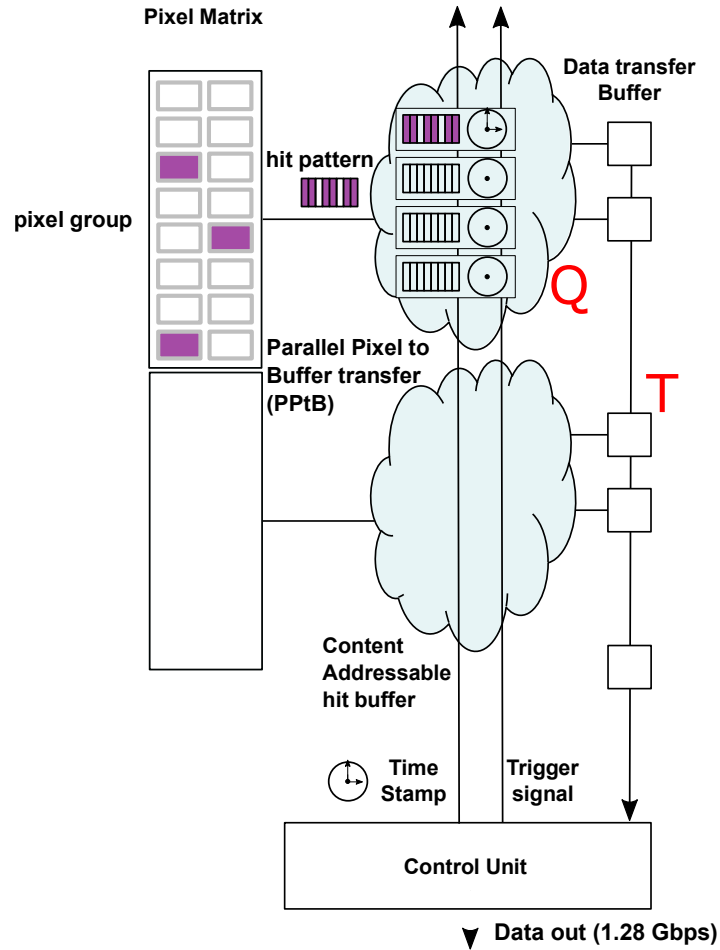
Pixel Matrix

Data transfer Buffer

hit pattern

pixel group

Q

Parallel Pixel to Buffer transfer (PPtB)

T

Content Addressable hit buffer

Time Stamp

Trigger signal

Control Unit

Data out (1.28 Gbps)